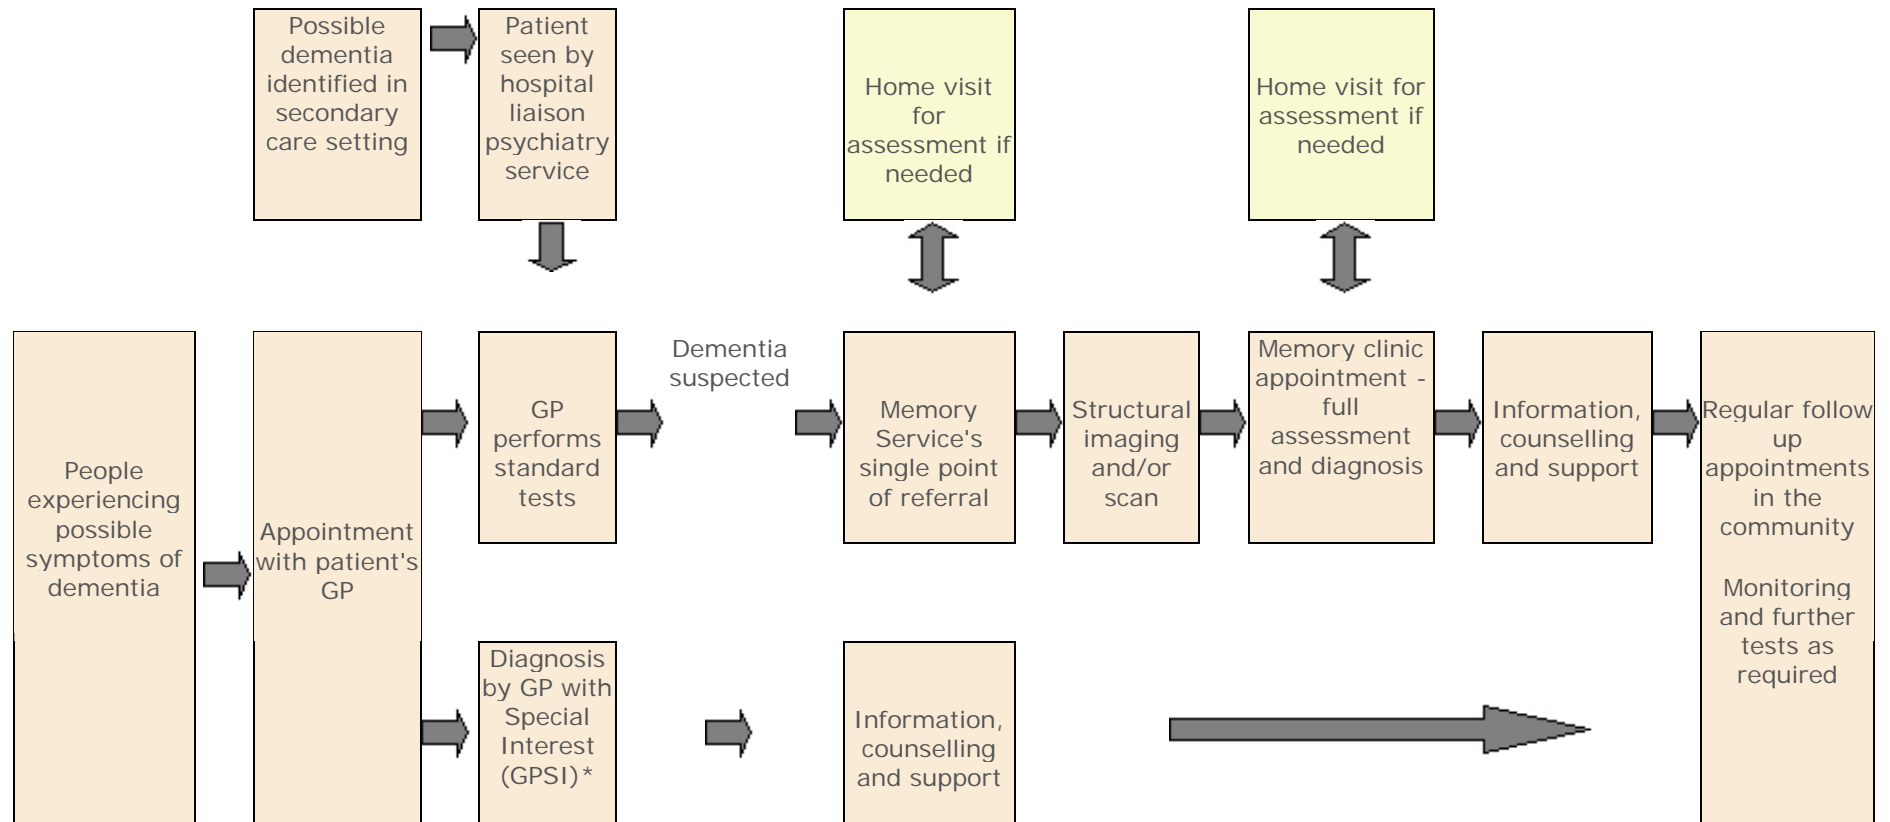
Possible dementia identified in secondary care setting

Patient seen by hospital liaison psychiatry service

Home visit for assessment if needed

Home visit for assessment if needed

People experiencing possible symptoms of dementia

Appointment with patient's GP

GP performs standard tests

Dementia suspected

Memory Service's single point of referral

Structural imaging and/or scan

Memory clinic appointment - full assessment and diagnosis

Information, counselling and support

Regular follow up appointments in the community

Monitoring and further tests as required

Diagnosis by GP with Special Interest (GPSI)*

Information, counselling and support